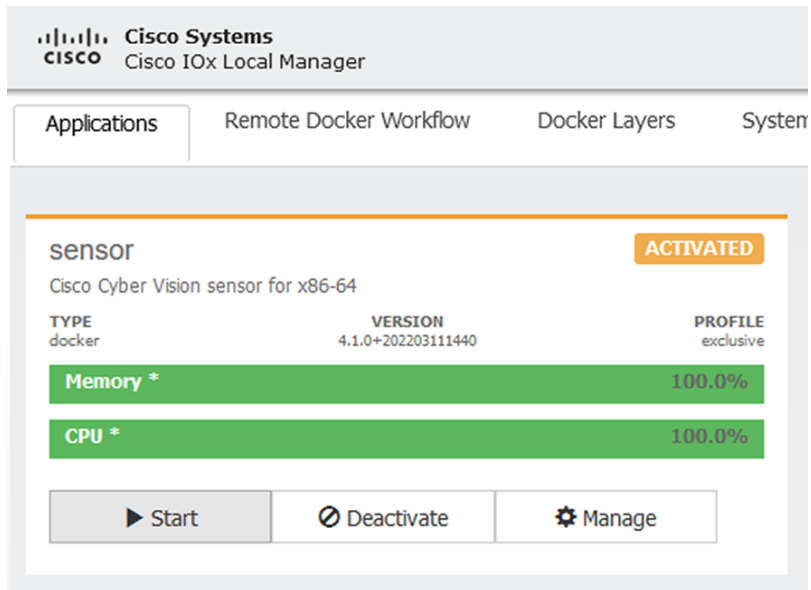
CISCO Cisco Systems
Cisco IOx Local Manager

Applications | Remote Docker Workflow | Docker Layers | System

sensor
ACTIVATED

Cisco Cyber Vision sensor for x86-64

TYPE
docker

VERSION
4.1.0+202203111440

PROFILE
exclusive

Memory * 100.0%

CPU * 100.0%

Start | Deactivate | Manage